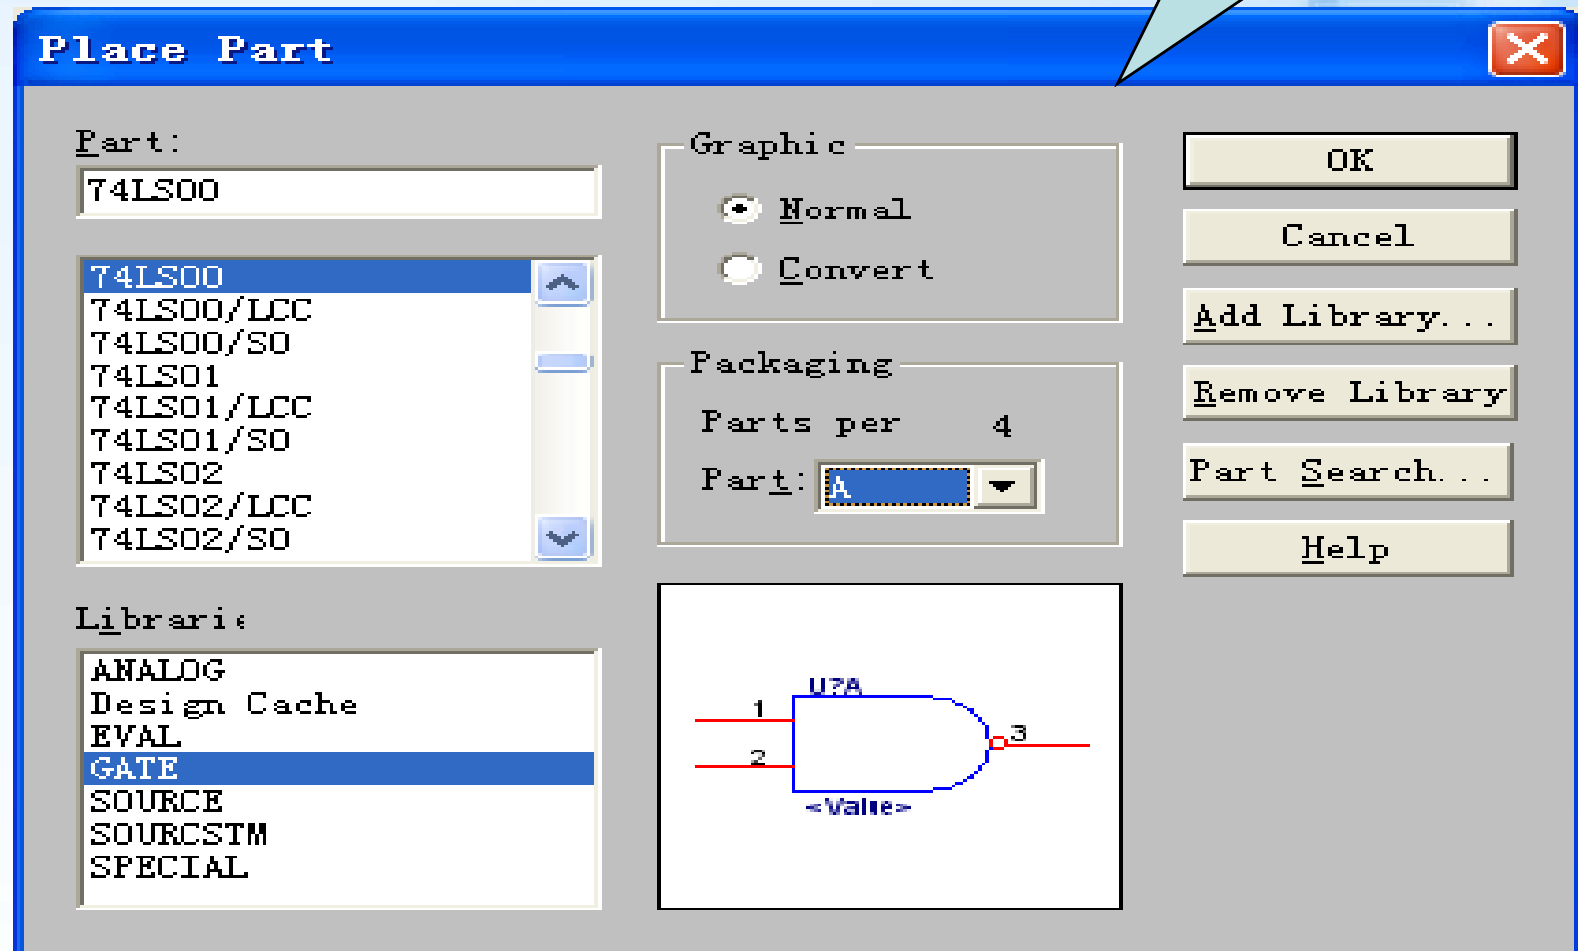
Place Part

Part:
74LS00

74LS00
74LS00/LCC
74LS00/SO
74LS01
74LS01/LCC
74LS01/SO
74LS02
74LS02/LCC
74LS02/SO

Librari

ANALOG
Design Cache
EVAL
GATE
SOURCE
SOURCSTM
SPECIAL

Graphic
Normal
Convert

Packaging
Parts per 4
Part: A

U?A
1
2
3
<Value>

OK
Cancel
Add Library...
Remove Library
Part Search...
Help